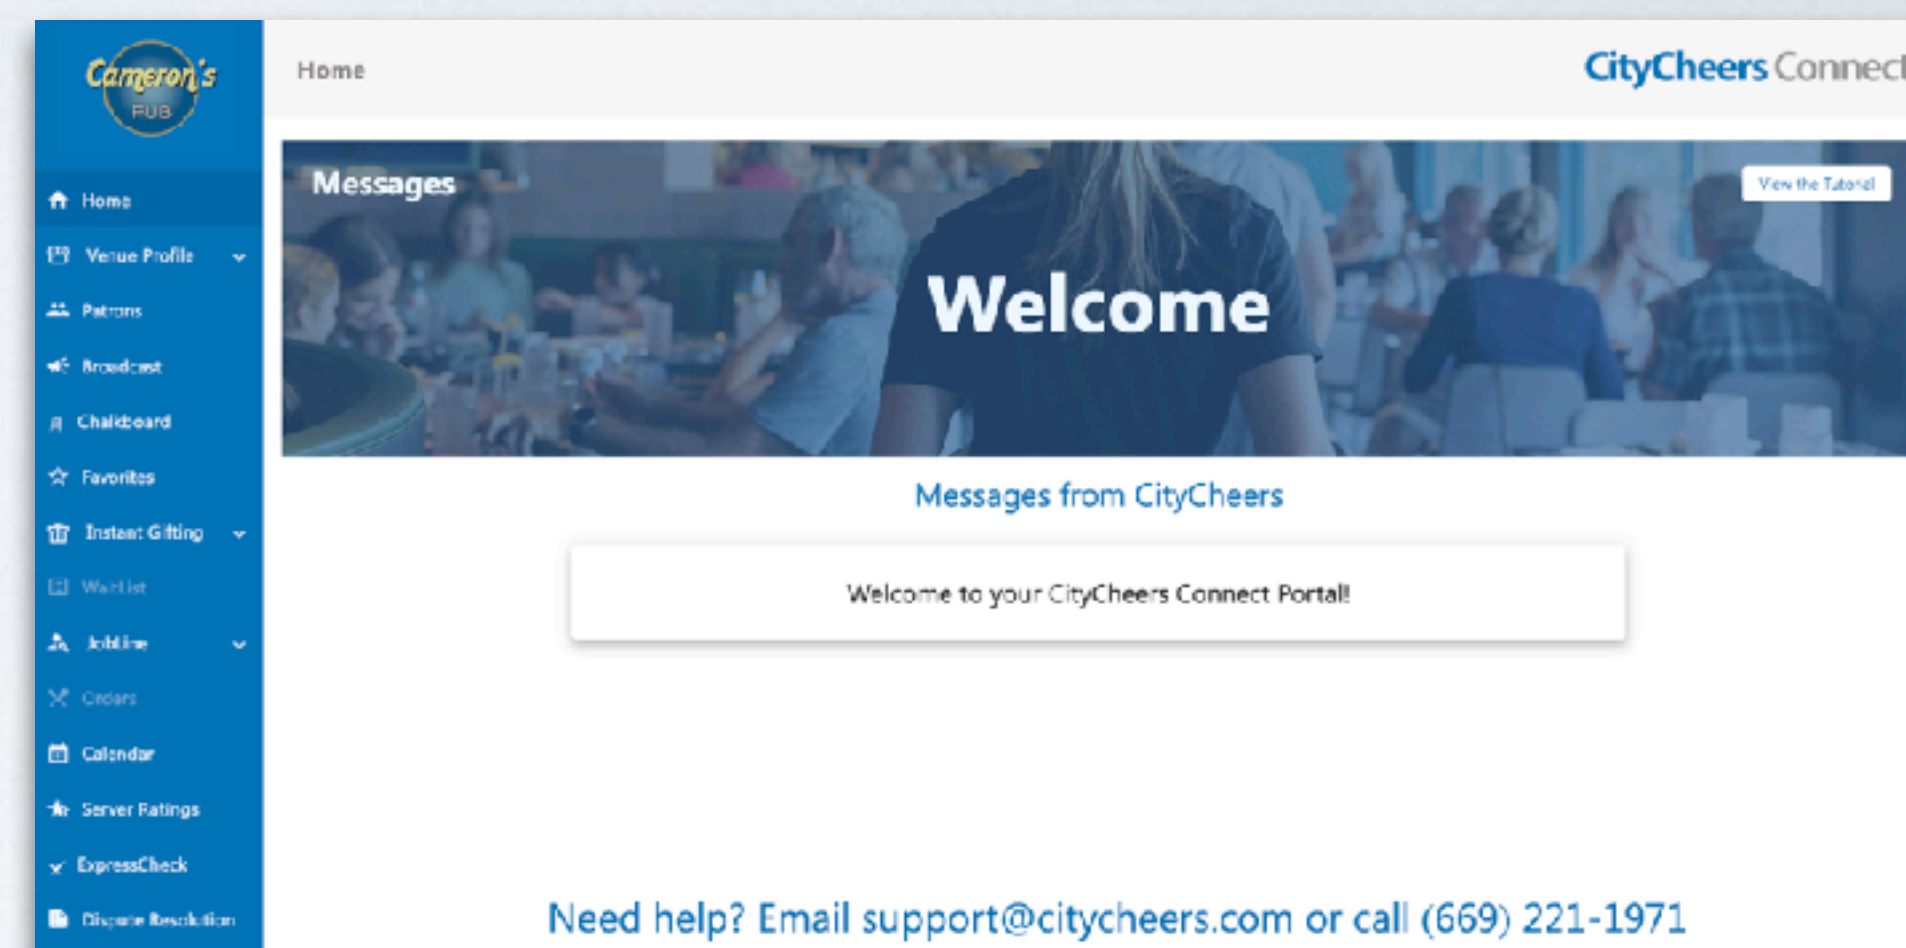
Cameron's PUB

Home
Venue Profile
Patrons
Broadcast
Chalkboard
Favorites
Instant Gifting
Waitlist
Jobline
Orders
Calendar
Server Ratings
ExpressCheck
Dispute Resolution

Home

CityCheers Connect

Messages

View the Tutorial

Welcome

Messages from CityCheers

Welcome to your CityCheers Connect Portal!

Need help? Email support@citycheers.com or call (669) 221-1971